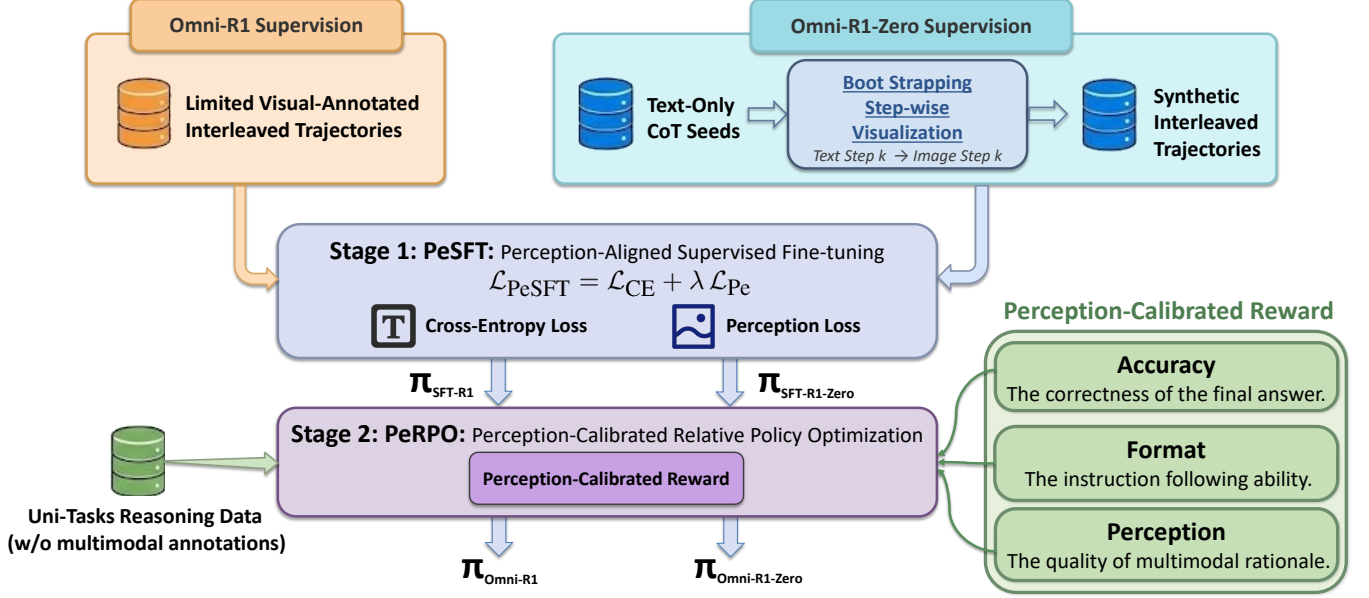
Omni-R1 Supervision

Limited Visual-Annotated Interleaved Trajectories

Omni-R1-Zero Supervision

Text-Only CoT Seeds

Boot Strapping Step-wise Visualization

Text Step k → Image Step k

Synthetic Interleaved Trajectories

Stage 1: PeSFT: Perception-Aligned Supervised Fine-tuning

$\mathcal{L}_{\text{PeSFT}} = \mathcal{L}_{\text{CE}} + \lambda \mathcal{L}_{\text{Pe}}$

Cross-Entropy Loss

Perception Loss

$\pi_{\text{SFT-R1}}$

$\pi_{\text{SFT-R1-Zero}}$

Stage 2: PeRPO: Perception-Calibrated Relative Policy Optimization

Perception-Calibrated Reward

Uni-Tasks Reasoning Data (w/o multimodal annotations)

$\pi_{\text{Omni-R1}}$

$\pi_{\text{Omni-R1-Zero}}$

Perception-Calibrated Reward

Accuracy
The correctness of the final answer.

Format
The instruction following ability.

Perception
The quality of multimodal rationale.